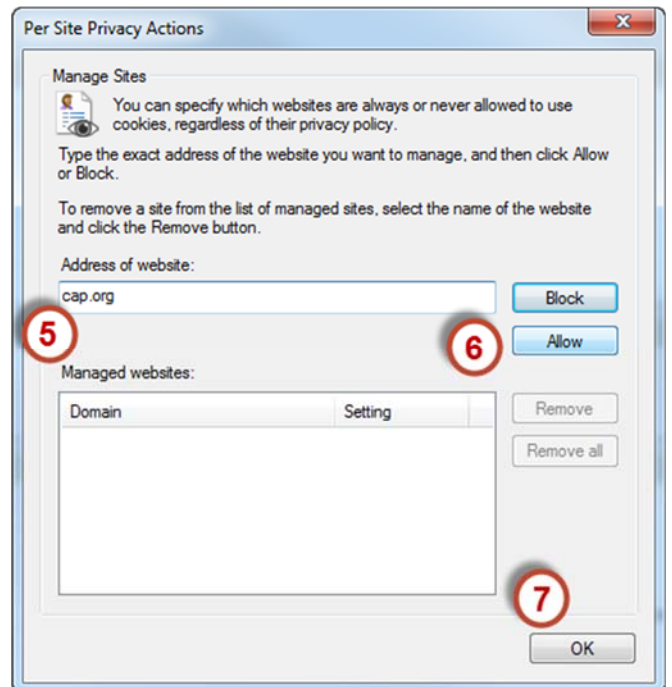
Per Site Privacy Actions

Manage Sites

You can specify which websites are always or never allowed to use cookies, regardless of their privacy policy.

Type the exact address of the website you want to manage, and then click Allow or Block.

To remove a site from the list of managed sites, select the name of the website and click the Remove button.

Address of website:

cap.org

Block

5

6

Allow

Managed websites:

| Domain | Setting |
|---|---|

Remove

Remove all

7

OK